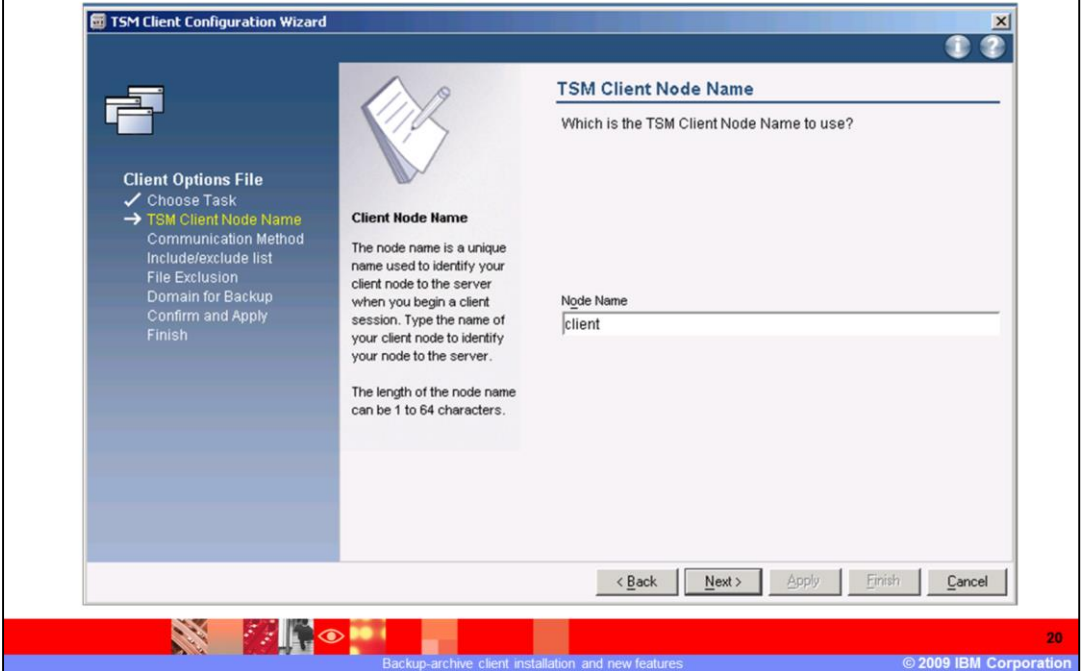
TSM Client Configuration Wizard

Client Options File
✓ Choose Task
→ TSM Client Node Name
Communication Method
Include/exclude list
File Exclusion
Domain for Backup
Confirm and Apply
Finish

Client Node Name

The node name is a unique name used to identify your client node to the server when you begin a client session. Type the name of your client node to identify your node to the server.

The length of the node name can be 1 to 64 characters.

TSM Client Node Name

Which is the TSM Client Node Name to use?

Node Name

client

< Back | Next > | Apply | Finish | Cancel

20

Backup-archive client installation and new features

© 2009 IBM Corporation